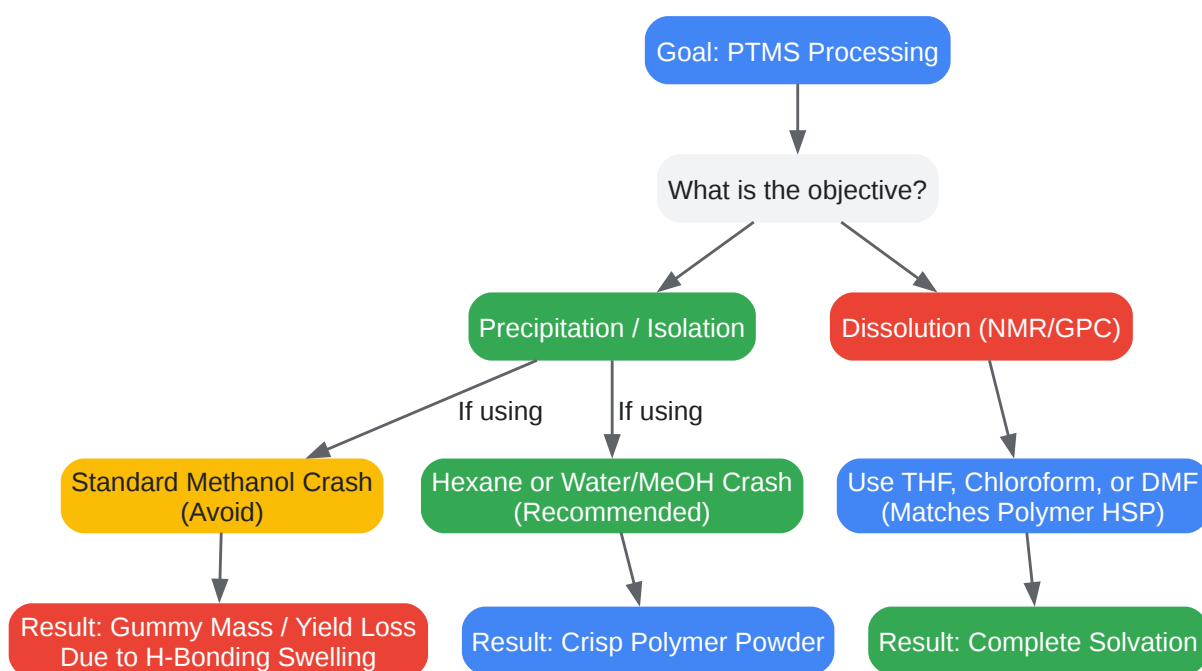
Goal: PTMS Processing

What is the objective?

Precipitation / Isolation

Dissolution (NMR/GPC)

If using

If using

Standard Methanol Crash (Avoid)

Hexane or Water/MeOH Crash (Recommended)

Use THF, Chloroform, or DMF (Matches Polymer HSP)

Result: Gummy Mass / Yield Loss Due to H-Bonding Swelling

Result: Crisp Polymer Powder

Result: Complete Solvation